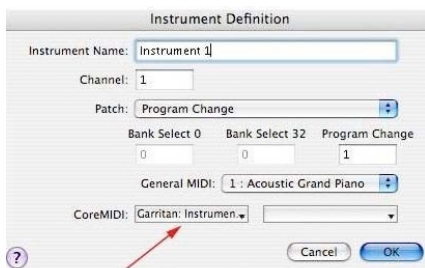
Instrument Definition

Instrument Name: Instrument 1

Channel: 1

Patch: Program Change

Bank Select 0 Bank Select 32 Program Change

0 0 1

General MIDI: 1 : Acoustic Grand Piano

CoreMIDI: Garritan: Instrumen

?

Cancel OK